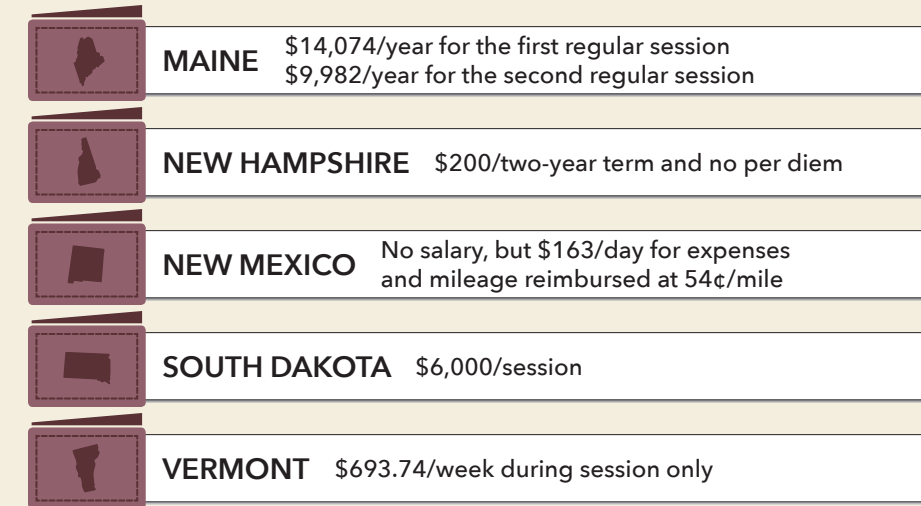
MAINE $14,074/year for the first regular session
$9,982/year for the second regular session

NEW HAMPSHIRE $200/two-year term and no per diem

NEW MEXICO No salary, but $163/day for expenses and mileage reimbursed at 54¢/mile

SOUTH DAKOTA $6,000/session

VERMONT $693.74/week during session only